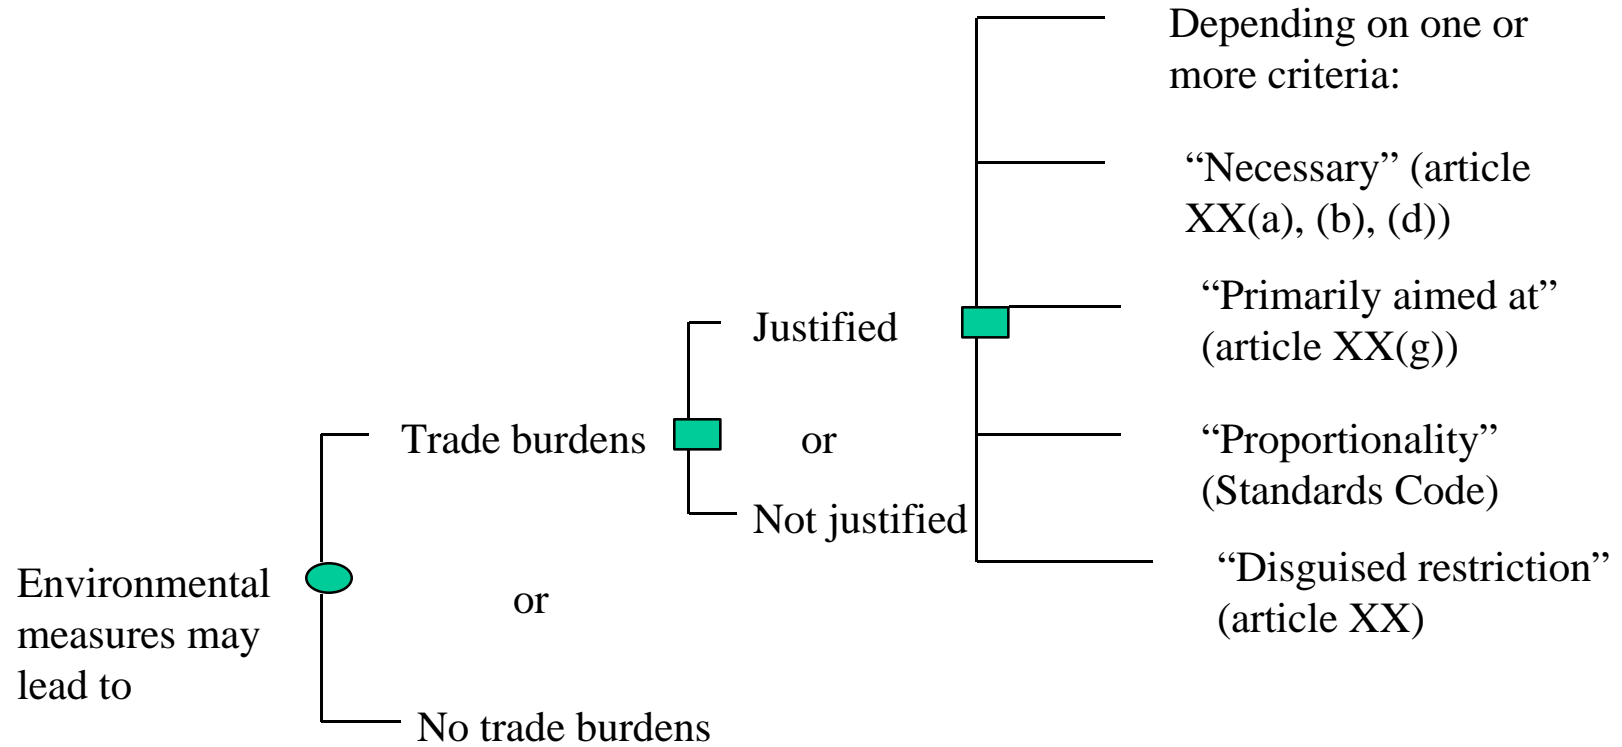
Environmental measures may lead to

Trade burdens

or

No trade burdens

Justified

or

Not justified

Depending on one or more criteria:

“Necessary” (article XX(a), (b), (d))

“Primarily aimed at” (article XX(g))

“Proportionality” (Standards Code)

“Disguised restriction” (article XX)